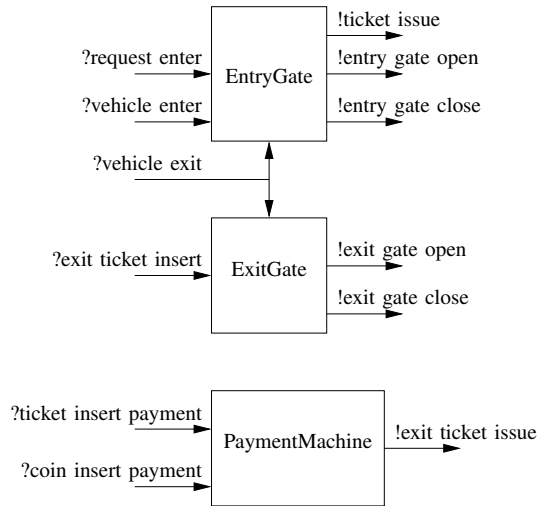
?request enter

?vehicle enter

EntryGate

!ticket issue

!entry gate open

!entry gate close

?vehicle exit

?exit ticket insert

ExitGate

!exit gate open

!exit gate close

?ticket insert payment

?coin insert payment

PaymentMachine

!exit ticket issue